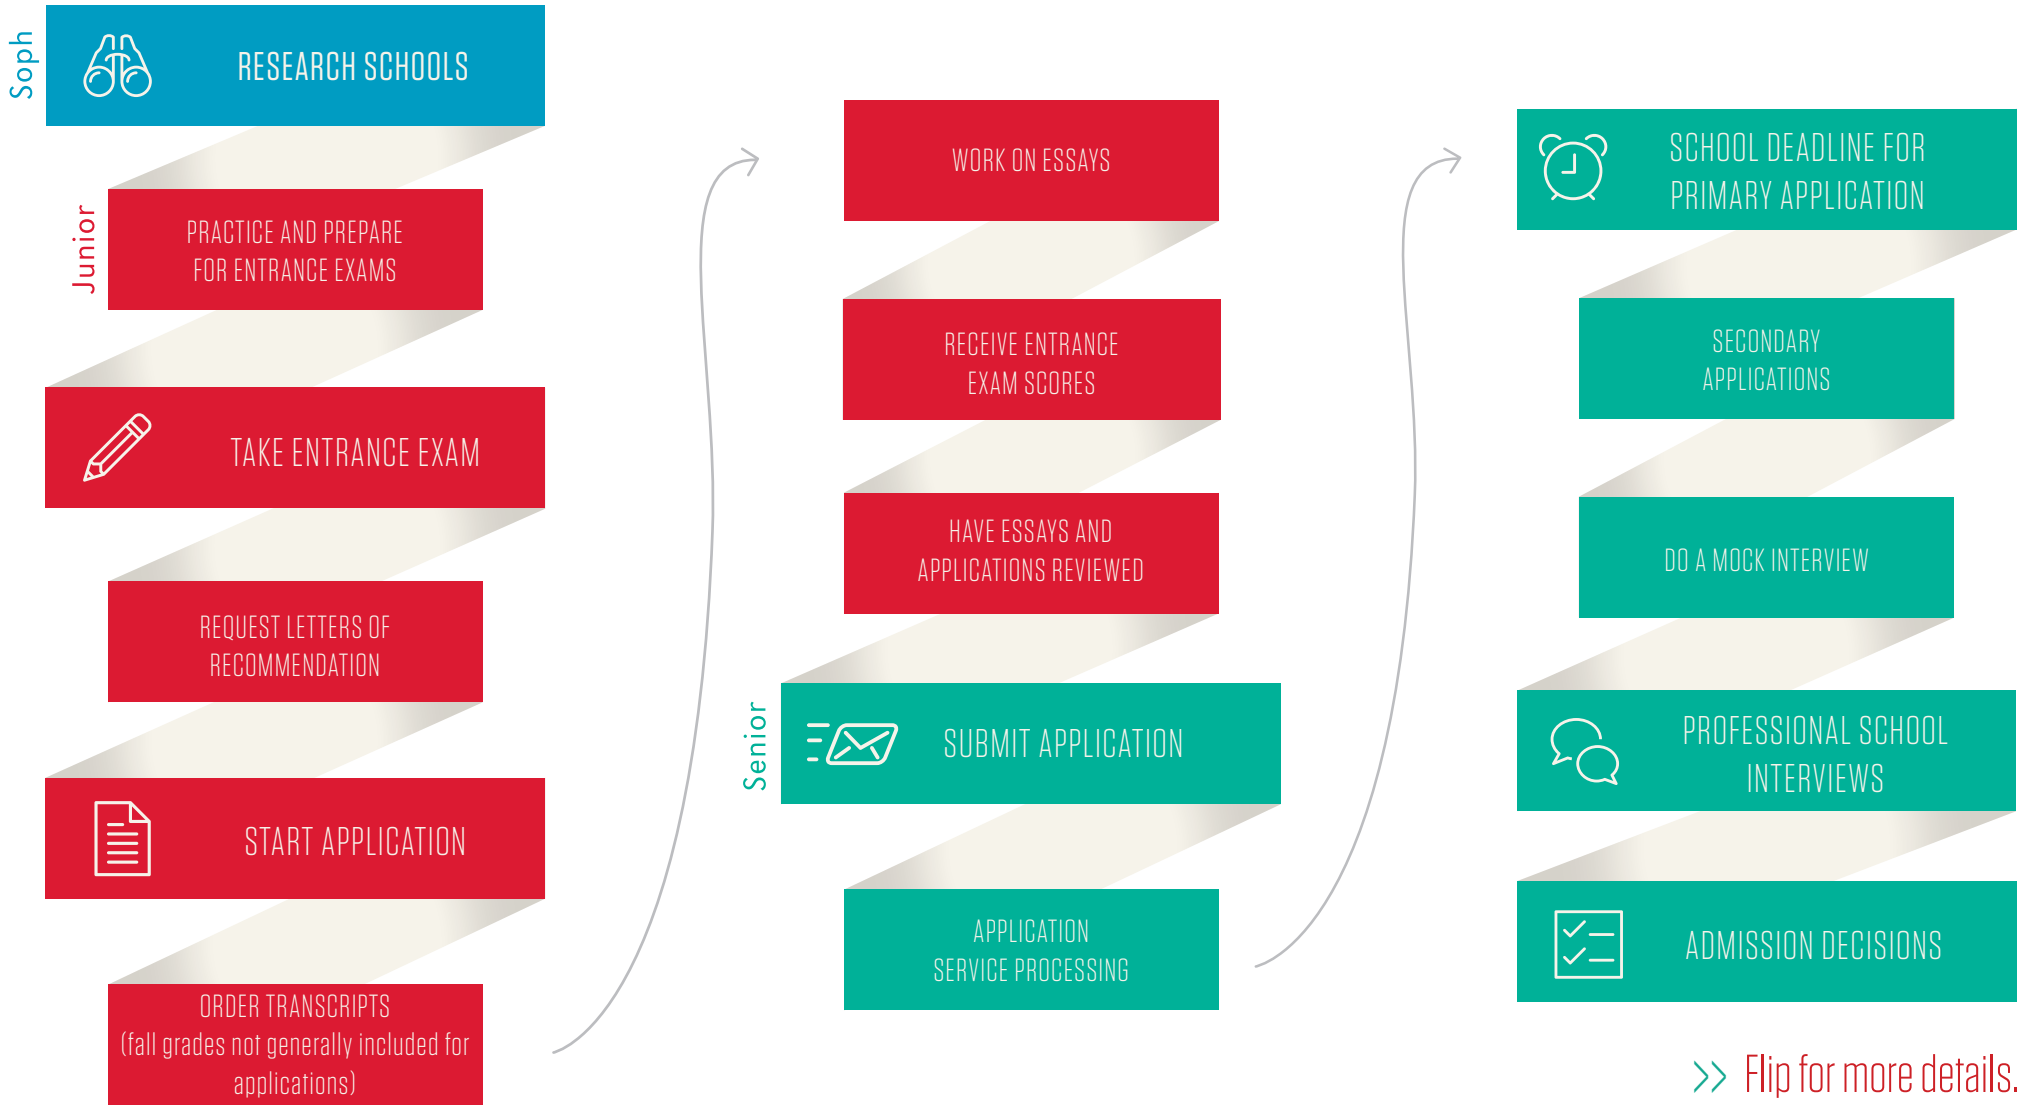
Soph

RESEARCH SCHOOLS

Junior

PRACTICE AND PREPARE FOR ENTRANCE EXAMS

TAKE ENTRANCE EXAM

REQUEST LETTERS OF RECOMMENDATION

START APPLICATION

ORDER TRANSCRIPTS (fall grades not generally included for applications)

WORK ON ESSAYS

RECEIVE ENTRANCE EXAM SCORES

HAVE ESSAYS AND APPLICATIONS REVIEWED

Senior

SUBMIT APPLICATION

APPLICATION SERVICE PROCESSING

SCHOOL DEADLINE FOR PRIMARY APPLICATION

SECONDARY APPLICATIONS

DO A MOCK INTERVIEW

PROFESSIONAL SCHOOL INTERVIEWS

ADMISSION DECISIONS

>> Flip for more details.